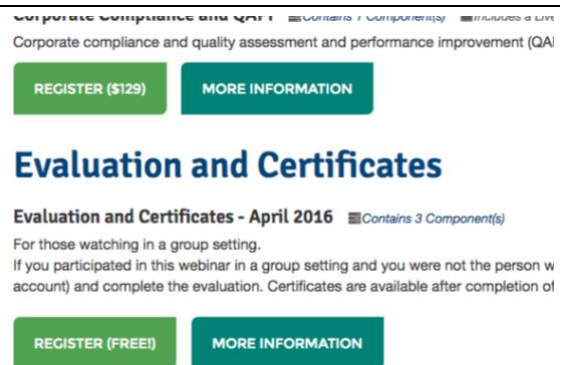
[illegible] Compliance and QAPI Contains 1 Component(s) Includes a Live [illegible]

Corporate compliance and quality assessment and performance improvement (QA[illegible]

REGISTER ($129)
MORE INFORMATION

Evaluation and Certificates

Evaluation and Certificates - April 2016 Contains 3 Component(s)

For those watching in a group setting.
If you participated in this webinar in a group setting and you were not the person w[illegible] account) and complete the evaluation. Certificates are available after completion o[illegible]

REGISTER (FREE!)
MORE INFORMATION